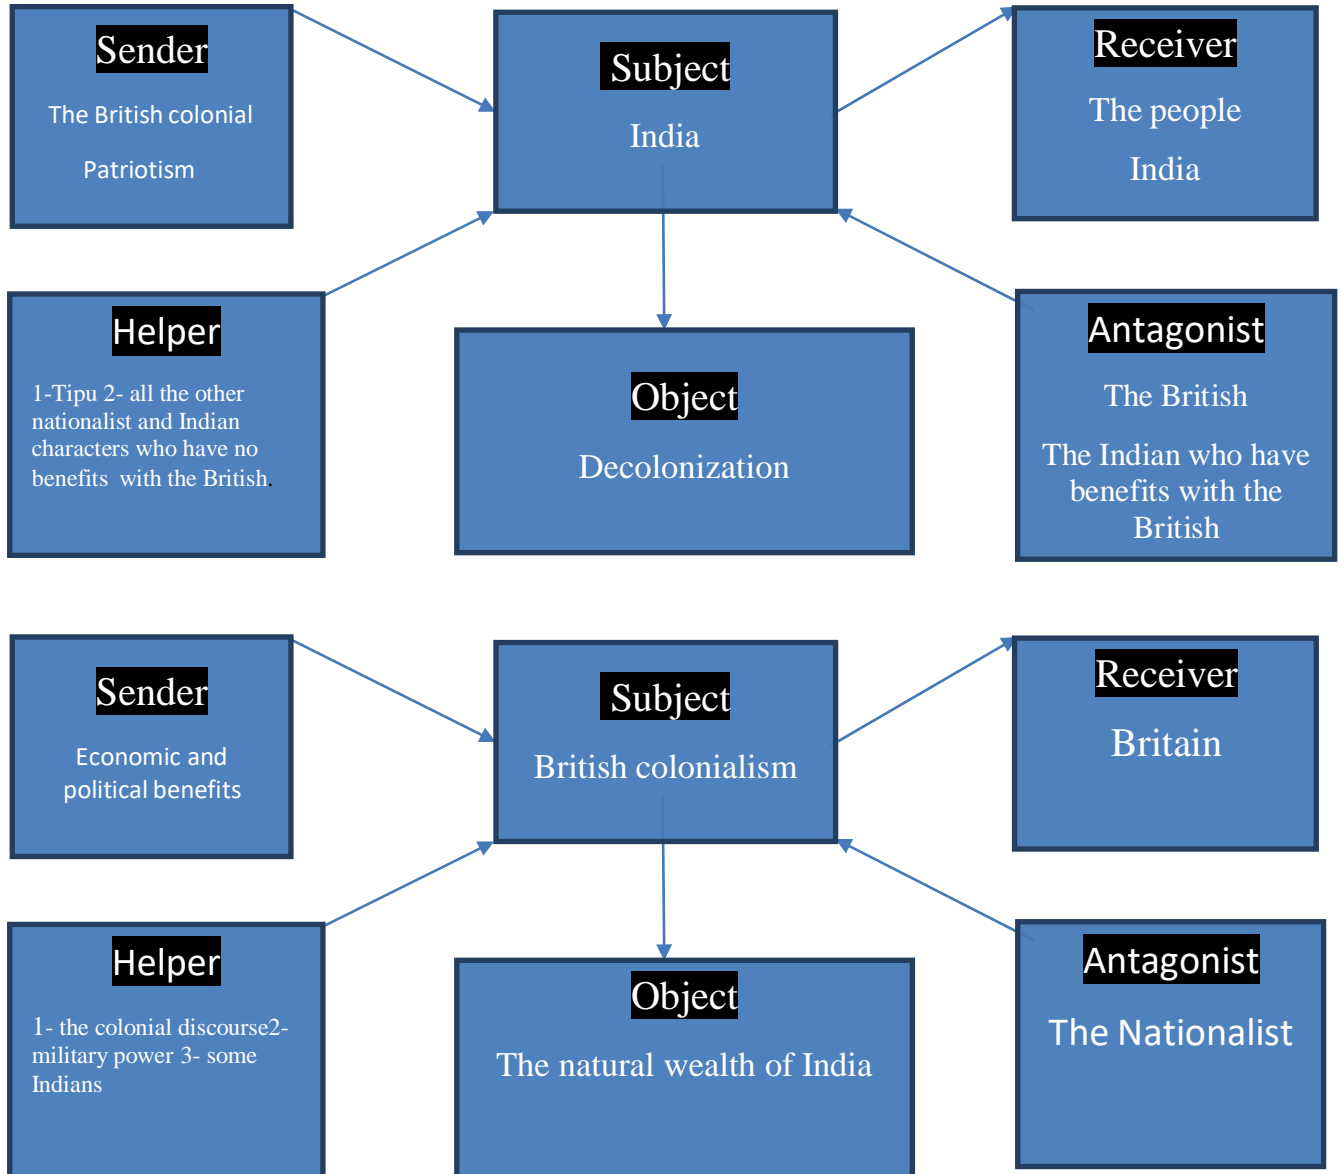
Sender

The British colonial

Patriotism

Subject

India

Receiver

The people

India

Helper

1-Tipu 2- all the other nationalist and Indian characters who have no benefits with the British.

Object

Decolonization

Antagonist

The British

The Indian who have benefits with the British

Sender

Economic and political benefits

Subject

British colonialism

Receiver

Britain

Helper

1- the colonial discourse2- military power 3- some Indians

Object

The natural wealth of India

Antagonist

The Nationalist